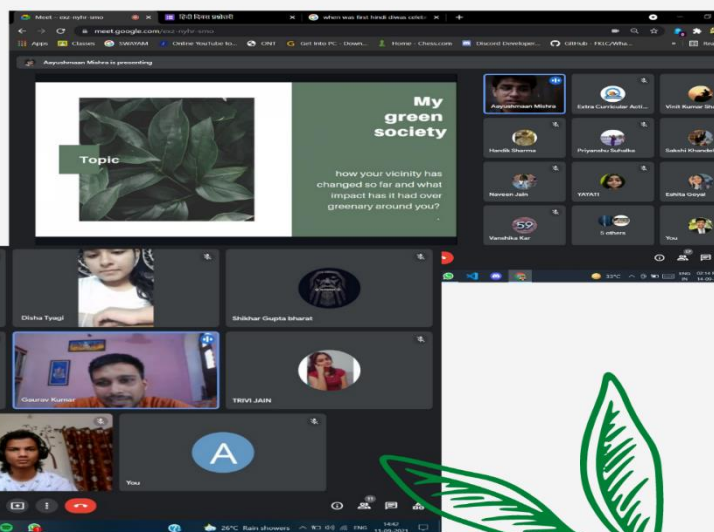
Meet - exz-nyhr-smo
हिंदी दिवस प्रश्नोत्तरी
when was first hindi diwas celeb

meet.google.com/exz-nyhr-smo

Apps Classes SWAYAM Online YouTube to... CN1 Get Into PC - Down... Home - Chess.com Discord Developer... GitHub - FKLC/Wha...

Aayushmaan Mishra is presenting

My green society

Topic

how your vicinity has changed so far and what impact has it had over greenary around you?

Aayushmaan Mishra
Extra Curricular Acti...
Vinit Kumar Sh
Hardik Sharma
Priyanshu Suhalka
Sakshi Khandel
Naveen Jain
YAYA11
Eshita Goyal
Vanshika Kar
5 others
You

Disha Tyagi
Shikhar Gupta bharat
Gaurav Kumar
TRIVI JAIN
You

33°C
26°C Rain showers
ENG IN
14:42
13-09-2021